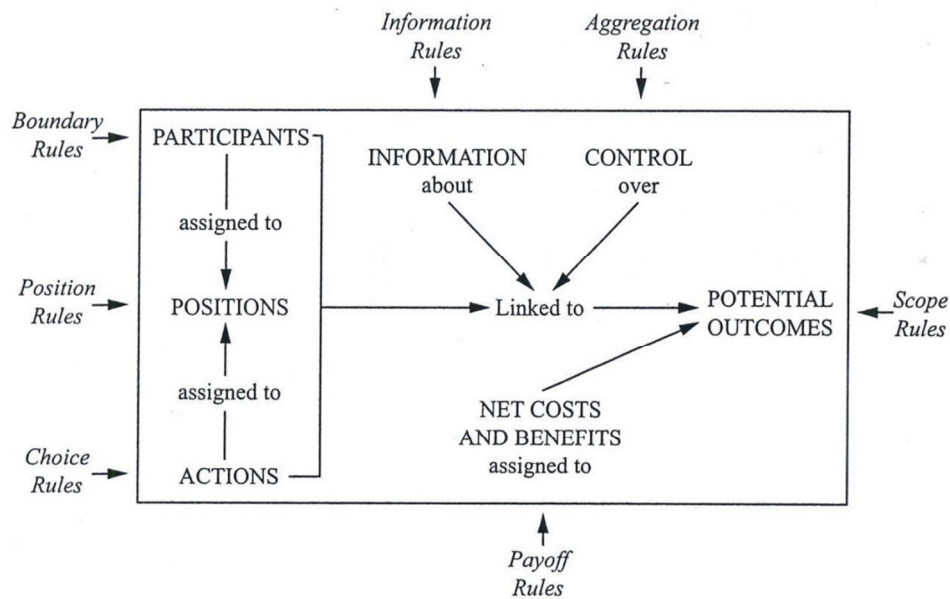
Information Rules

Aggregation Rules

Boundary Rules

PARTICIPANTS

INFORMATION about

CONTROL over

assigned to

Position Rules

POSITIONS

Linked to

POTENTIAL OUTCOMES

Scope Rules

assigned to

NET COSTS AND BENEFITS assigned to

Choice Rules

ACTIONS

Payoff Rules